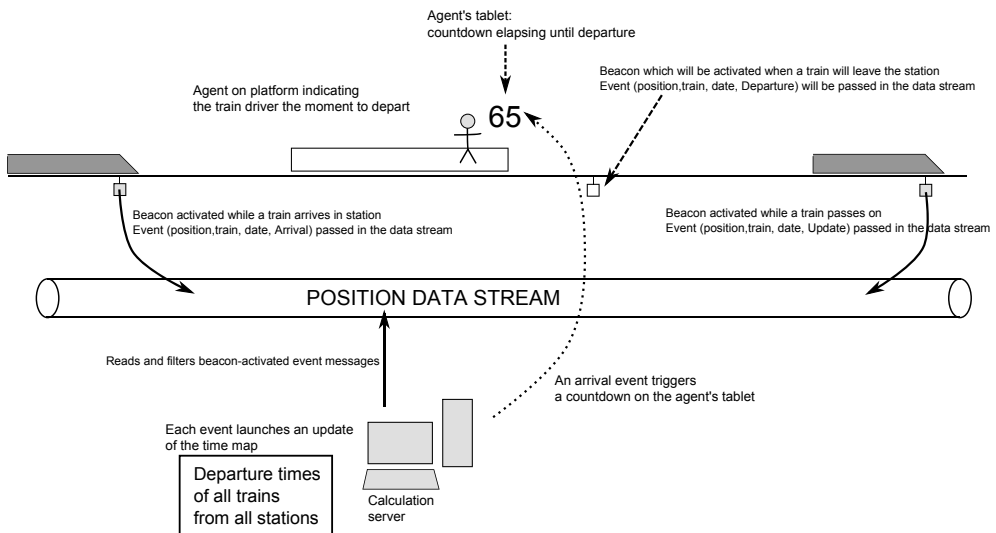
Agent's tablet:
countdown elapsing until departure

Agent on platform indicating
the train driver the moment to depart

65

Beacon which will be activated when a train will leave the station
Event (position,train, date, Departure) will be passed in the data stream

Beacon activated while a train arrives in station
Event (position,train, date, Arrival) passed in the data stream

Beacon activated while a train passes on
Event (position,train, date, Update) passed in the data stream

POSITION DATA STREAM

Reads and filters beacon-activated event messages

An arrival event triggers
a countdown on the agent's tablet

Each event launches an update
of the time map

Departure times
of all trains
from all stations

Calculation
server